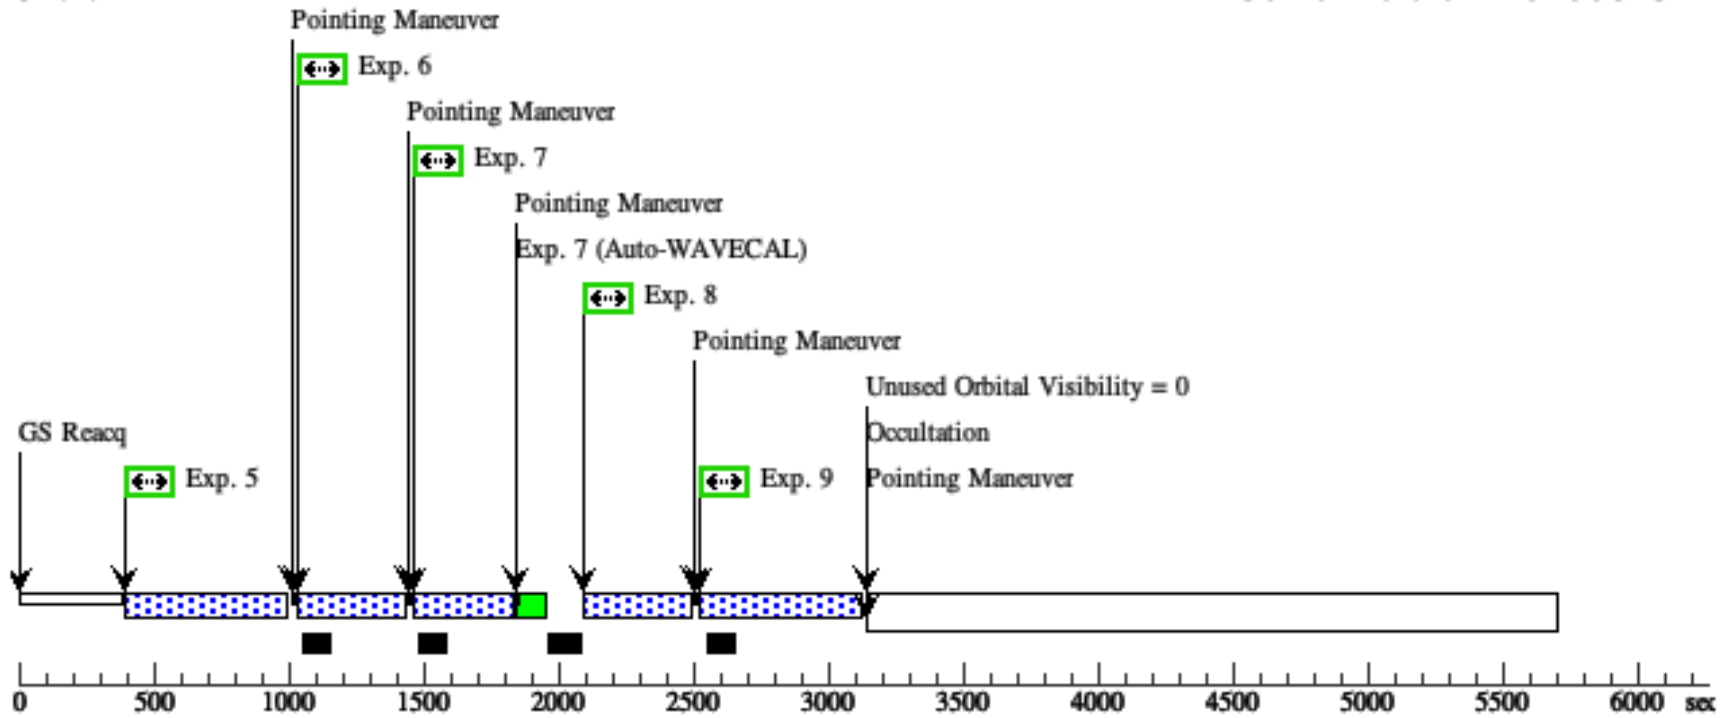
Pointing Maneuver

Exp. 6

Pointing Maneuver

Exp. 7

Pointing Maneuver

Exp. 7 (Auto-WAVECAL)

Exp. 8

Pointing Maneuver

Unused Orbital Visibility = 0

Occultation

Pointing Maneuver

GS Reacq

Exp. 5

Exp. 9

0 500 1000 1500 2000 2500 3000 3500 4000 4500 5000 5500 6000 sec